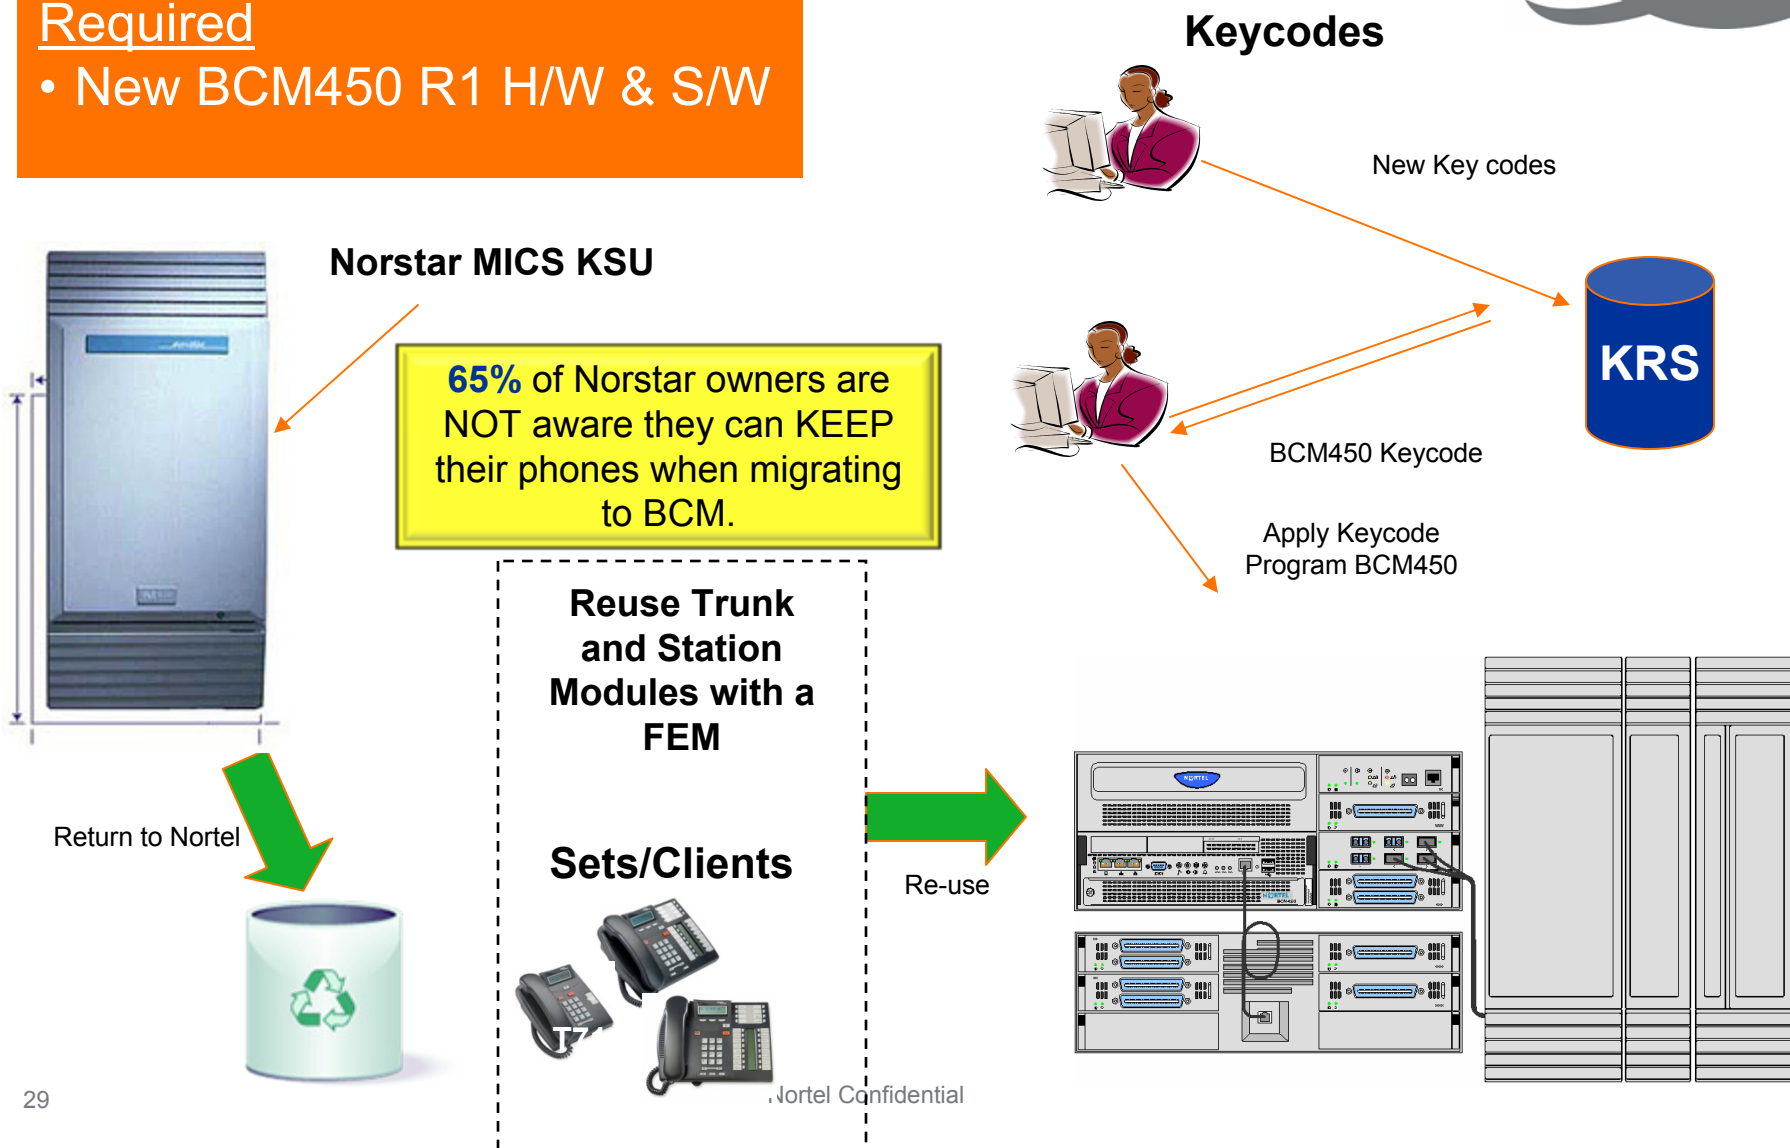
Required
• New BCM450 R1 H/W & S/W

Keycodes

New Key codes

KRS

BCM450 Keycode

Apply Keycode
Program BCM450

Norstar MICS KSU

65% of Norstar owners are NOT aware they can KEEP their phones when migrating to BCM.

Reuse Trunk and Station Modules with a FEM

Sets/Clients

Re-use

Return to Nortel

29

Nortel Confidential